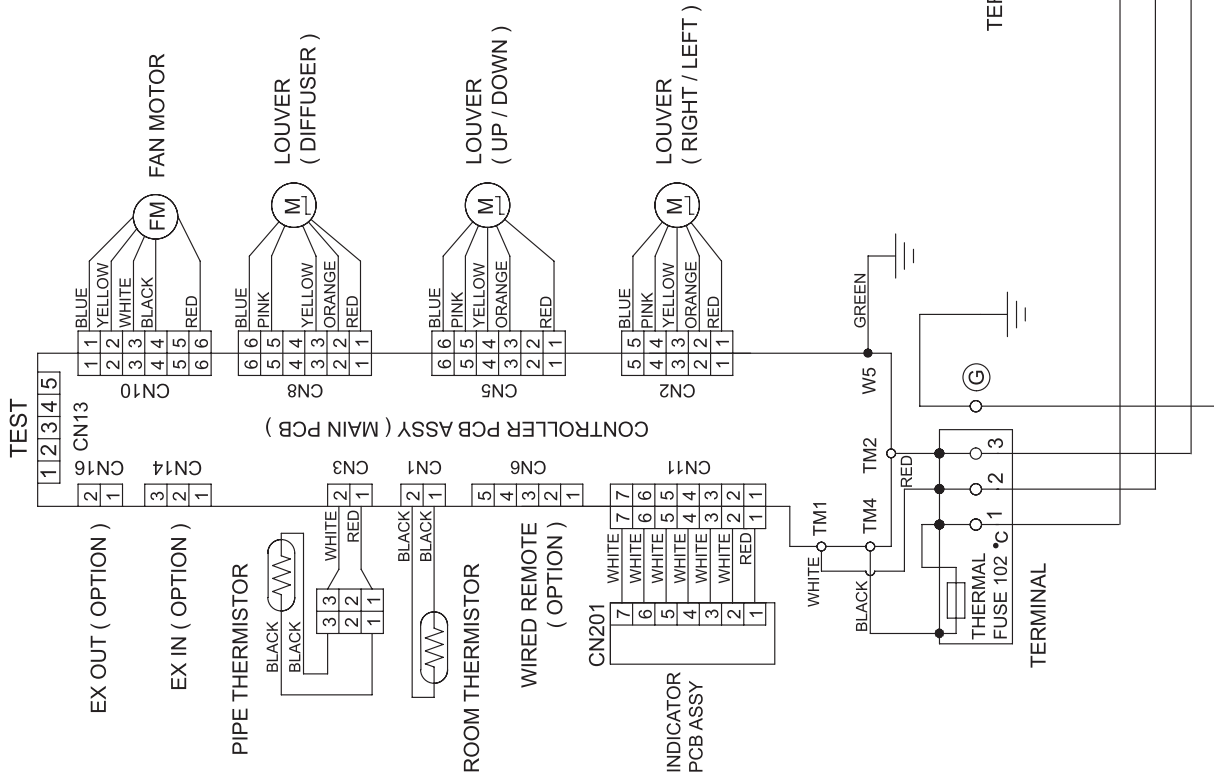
FAN MOTOR

FM

LOUVER
( DIFFUSER )

M

LOUVER
( UP / DOWN )

M

LOUVER
( RIGHT / LEFT )

M

TE

BLUE
YELLOW
WHITE
BLACK
RED

BLUE
PINK
YELLOW
ORANGE
RED

BLUE
PINK
YELLOW
ORANGE
RED

BLUE
PINK
YELLOW
ORANGE
RED

GREEN

TEST
1 2 3 4 5
CN13

1 1
2 2
3 3
4 4
5 5
6 6
CN10

6 6
5 5
4 4
3 3
2 2
1 1
CN8

6 6
5 5
4 4
3 3
2 2
1 1
CN5

5 5
4 4
3 3
2 2
1 1
CN2

W5

G

CONTROLLER PCB ASSY ( MAIN PCB )

CN16
2 1

CN14
3 2 1

CN3
2 1

CN1
2 1

CN6
5 4 3 2 1

CN11
7 7
6 6
5 5
4 4
3 3
2 2
1 1

TM2

TM4

TM1

RED

3
2
1

EX OUT ( OPTION )

EX IN ( OPTION )

PIPE THERMISTOR

BLACK
BLACK

WHITE
RED

3 3
2 2
1 1

BLACK
BLACK

ROOM THERMISTOR

WIRED REMOTE
( OPTION )

WHITE
WHITE
WHITE
WHITE
WHITE
RED

CN201
7
6
5
4
3
2
1

INDICATOR
PCB ASSY

WHITE

BLACK

THERMAL
FUSE 102 °C

TERMINAL